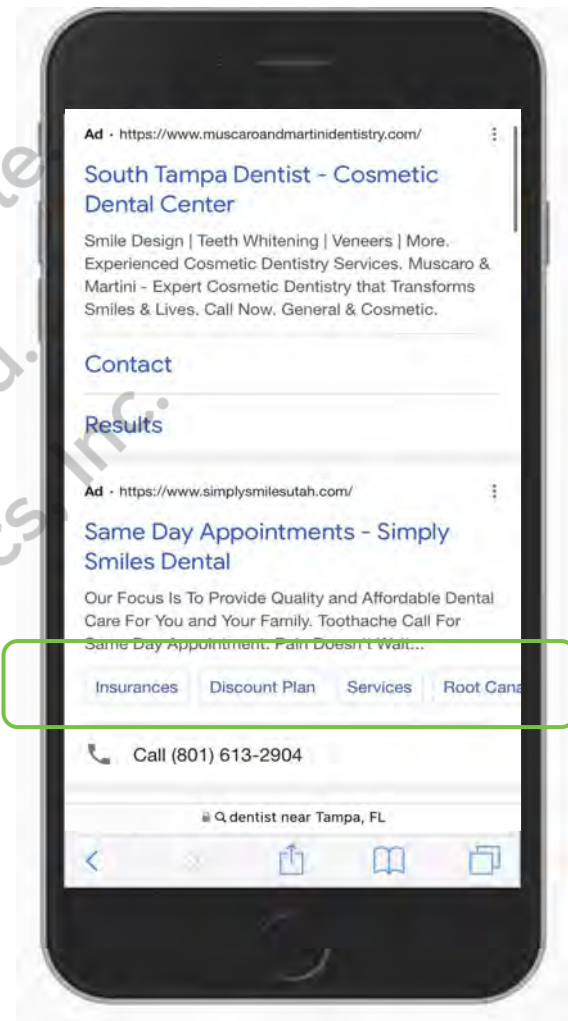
Ad · https://www.muscaroandmartinidentistry.com/

South Tampa Dentist - Cosmetic Dental Center

Smile Design | Teeth Whitening | Veneers | More. Experienced Cosmetic Dentistry Services. Muscaro & Martini - Expert Cosmetic Dentistry that Transforms Smiles & Lives. Call Now. General & Cosmetic.

Contact

Results

Ad · https://www.simplysmilesutah.com/

Same Day Appointments - Simply Smiles Dental

Our Focus Is To Provide Quality and Affordable Dental Care For You and Your Family. Toothache Call For Same Day Appointment. Pain Doesn't Wait...

Insurances Discount Plan Services Root Cana

Call (801) 613-2904

dentist near Tampa, FL